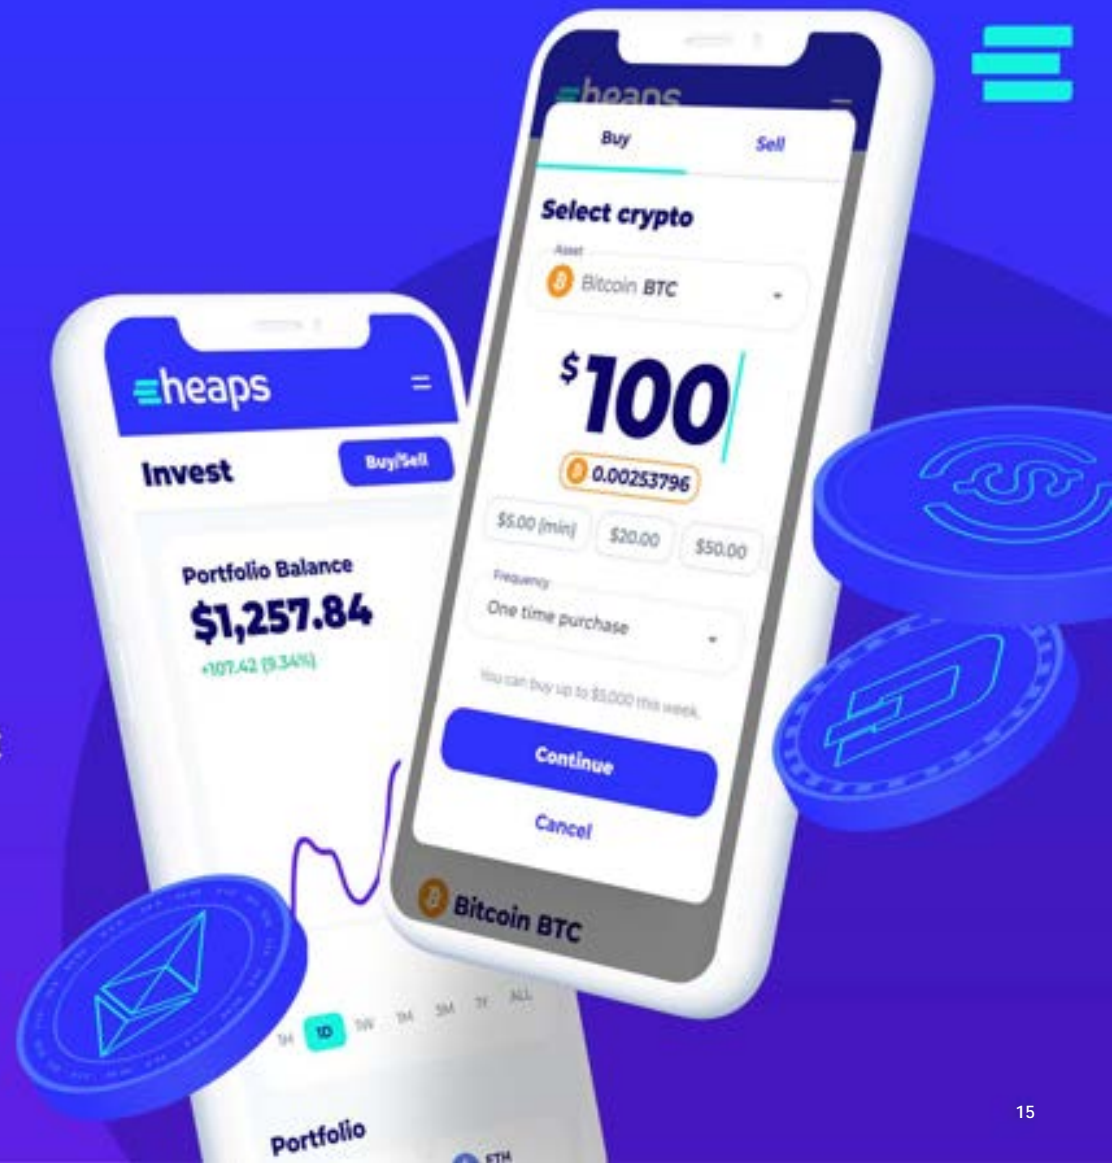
heaps

Buy

Sell

Select crypto

Asset

Bitcoin BTC

$100

0.00253796

$5.00 (min)

$20.00

$50.00

Frequency

One time purchase

You can buy up to $5,000 this week.

Continue

Cancel

Bitcoin BTC

heaps

Invest

Buy/Sell

Portfolio Balance

$1,257.84

+107.42 (9.34%)

1H 1D 1W 1M 3M 1Y ALL

Portfolio

ETH

15